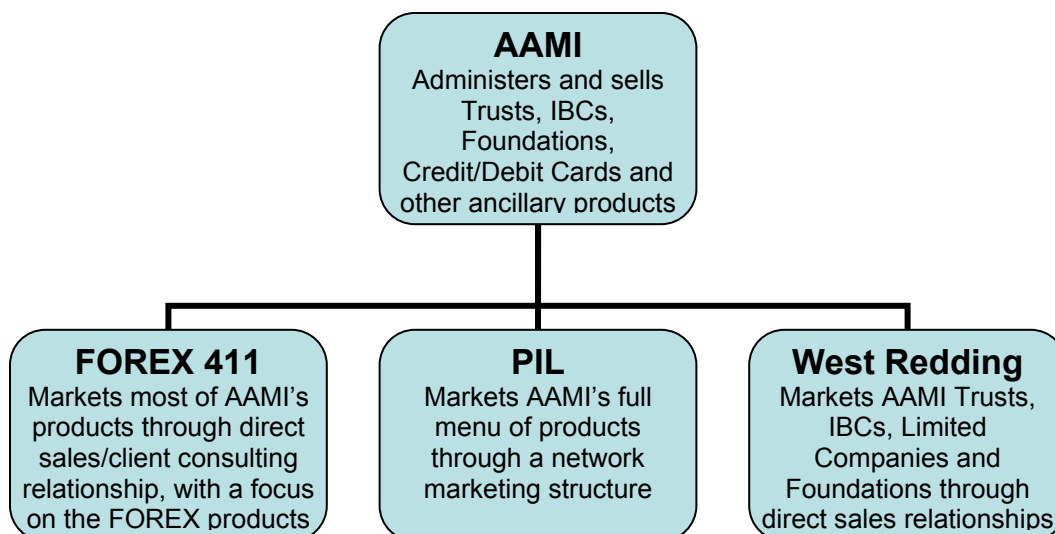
AAMI
Administers and sells Trusts, IBCs, Foundations, Credit/Debit Cards and other ancillary products

FOREX 411
Markets most of AAMI's products through direct sales/client consulting relationship, with a focus on the FOREX products

PIL
Markets AAMI's full menu of products through a network marketing structure

West Redding
Markets AAMI Trusts, IBCs, Limited Companies and Foundations through direct sales relationships